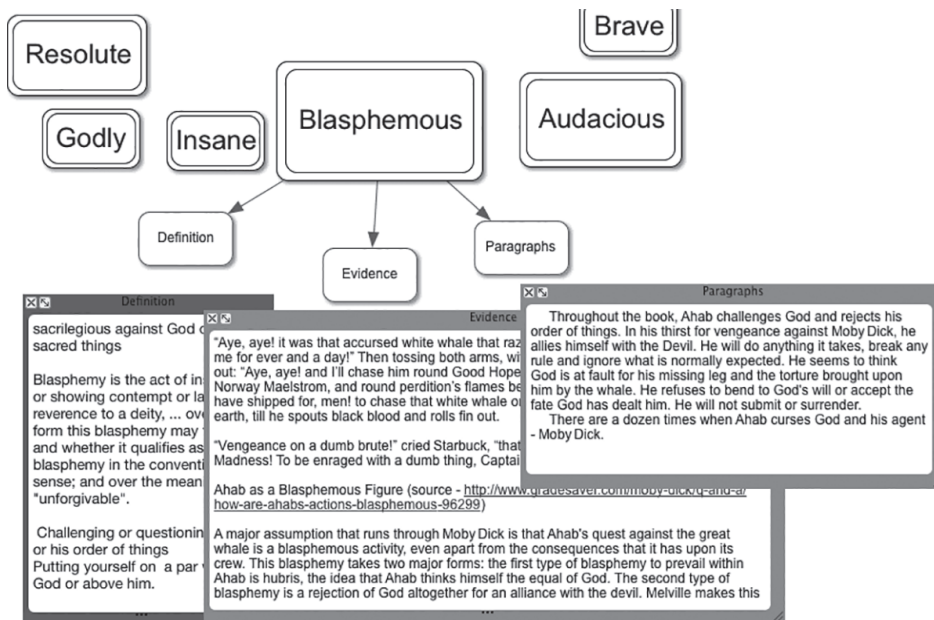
Brave

Resolute

Godly

Insane

Blasphemous

Audacious

Definition

Evidence

Paragraphs

Definition

sacrilegious against God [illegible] sacred things

Blasphemy is the act of in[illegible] or showing contempt or la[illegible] reverence to a deity, ... ov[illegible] form this blasphemy may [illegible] and whether it qualifies as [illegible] blasphemy in the conventi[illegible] sense; and over the mean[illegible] "unforgivable".

Challenging or questionin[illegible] or his order of things
Putting yourself on a par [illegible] God or above him.

Evidence

"Aye, aye! it was that accursed white whale that raz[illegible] me for ever and a day!" Then tossing both arms, wi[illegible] out: "Aye, aye! and I'll chase him round Good Hope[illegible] Norway Maelstrom, and round perdition's flames be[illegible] have shipped for, men! to chase that white whale o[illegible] earth, till he spouts black blood and rolls fin out.

"Vengeance on a dumb brute!" cried Starbuck, "that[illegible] Madness! To be enraged with a dumb thing, Captai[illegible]

Ahab as a Blasphemous Figure (source - http://www.gradesaver.com/moby-dick/q-and-a/how-are-ahabs-actions-blasphemous-96299)

A major assumption that runs through Moby Dick is that Ahab's quest against the great whale is a blasphemous activity, even apart from the consequences that it has upon its crew. This blasphemy takes two major forms: the first type of blasphemy to prevail within Ahab is hubris, the idea that Ahab thinks himself the equal of God. The second type of blasphemy is a rejection of God altogether for an alliance with the devil. Melville makes this

Paragraphs

Throughout the book, Ahab challenges God and rejects his order of things. In his thirst for vengeance against Moby Dick, he allies himself with the Devil. He will do anything it takes, break any rule and ignore what is normally expected. He seems to think God is at fault for his missing leg and the torture brought upon him by the whale. He refuses to bend to God's will or accept the fate God has dealt him. He will not submit or surrender.
There are a dozen times when Ahab curses God and his agent - Moby Dick.